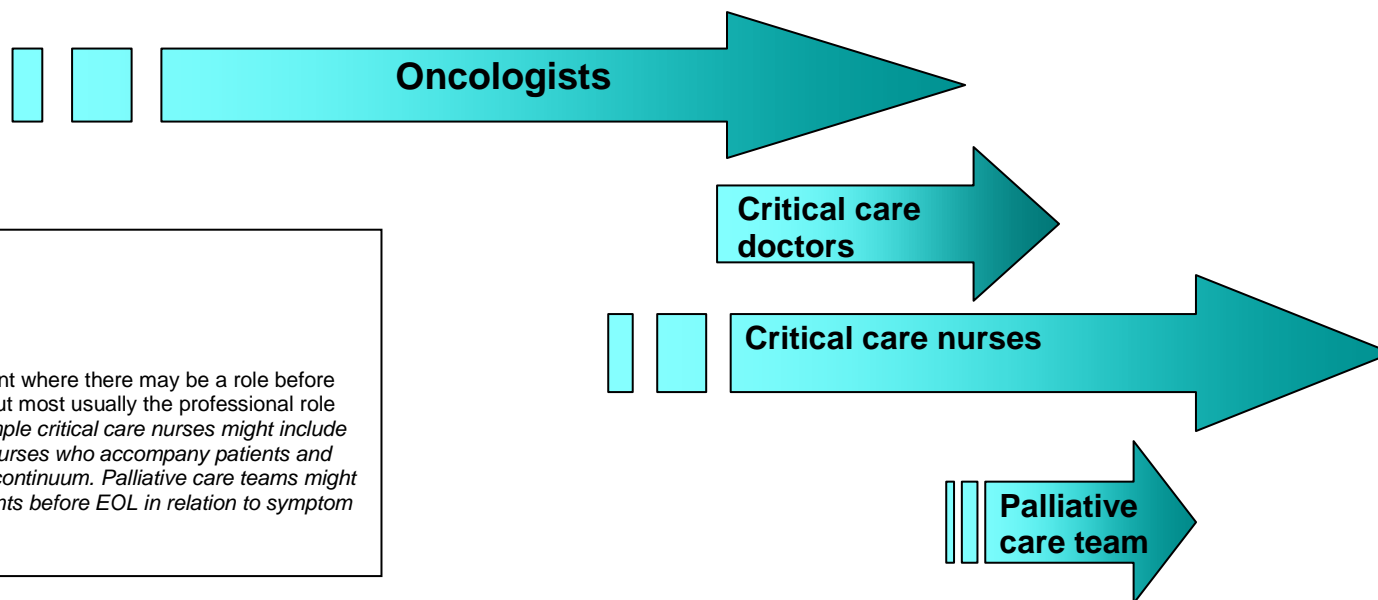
Oncologists

Critical care doctors

Critical care nurses

Palliative care team

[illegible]nt where there may be a role before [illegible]ut most usually the professional role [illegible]ple critical care nurses might include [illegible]urses who accompany patients and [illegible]continuum. Palliative care teams might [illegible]nts before EOL in relation to symptom